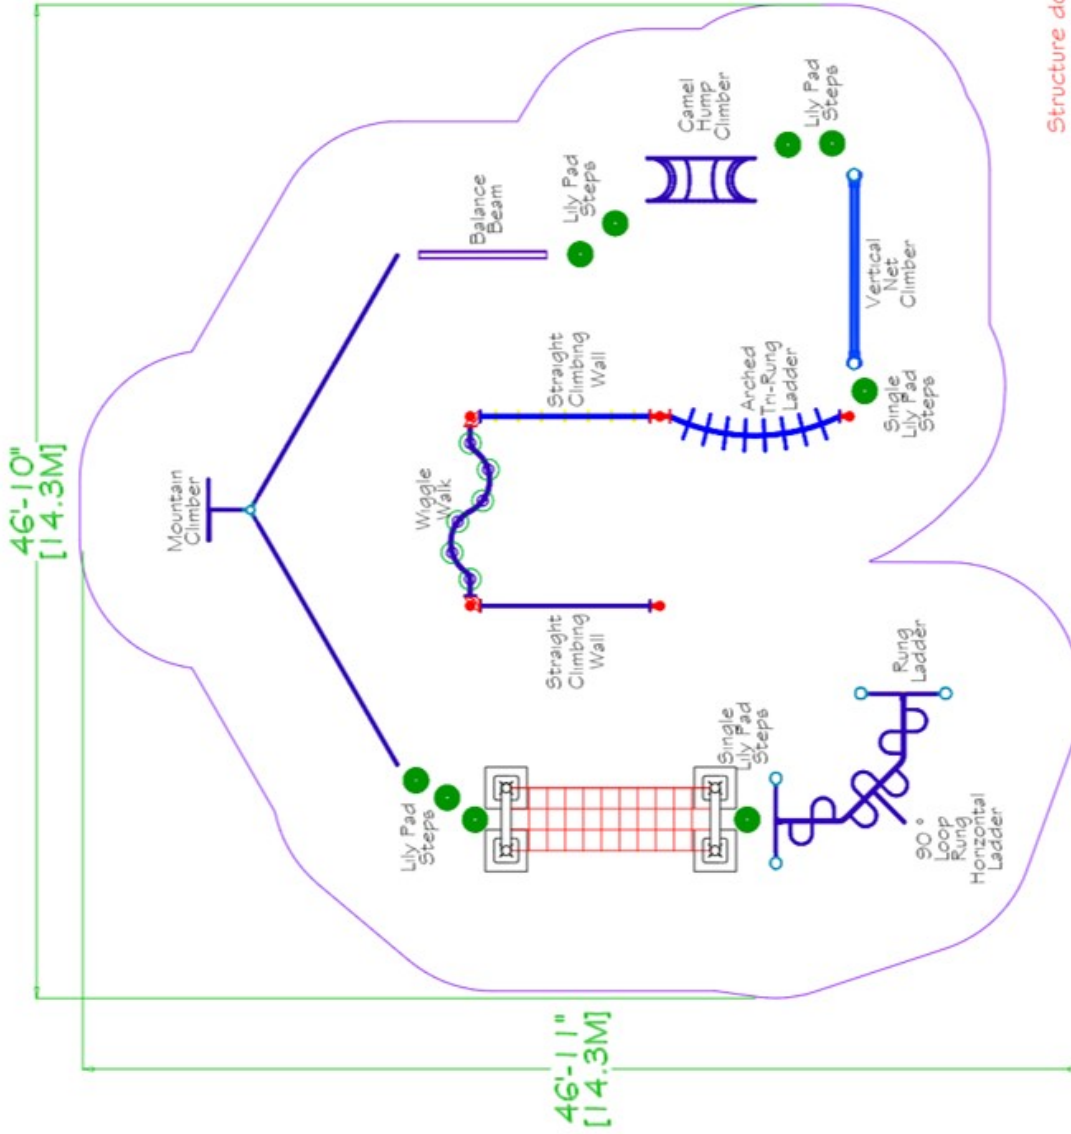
Structure d

Camel Hump Climber

Lily Pad Steps

Balance Beam

Lily Pad Steps

Vertical Net Climber

Straight Climbing Wall

Arched Tri-Rung Ladder

Single Lily Pad Steps

46'-10"
[14.3M]

Mountain Climber

Wiggle Walk

Straight Climbing Wall

Rung Ladder

Single Lily Pad Steps

Lily Pad Steps

90° Loop Rung Horizontal Ladder

46'-11"
[14.3M]